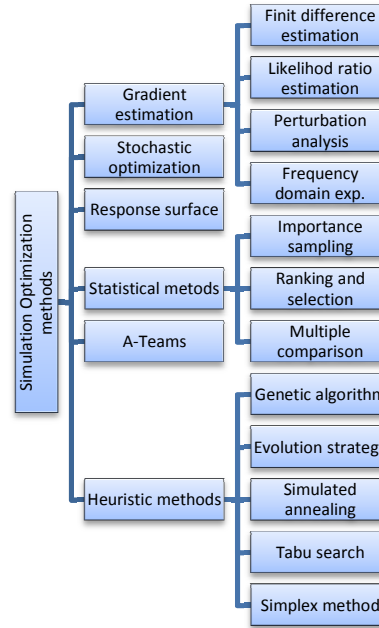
Simulation Optimization methods

Gradient estimation

Finit difference estimation

Likelihod ratio estimation

Perturbation analysis

Frequency domain exp.

Stochastic optimization

Response surface

Statistical metods

Importance sampling

Ranking and selection

Multiple comparison

A-Teams

Heuristic methods

Genetic algorithm

Evolution strateg

Simulated annealing

Tabu search

Simplex method